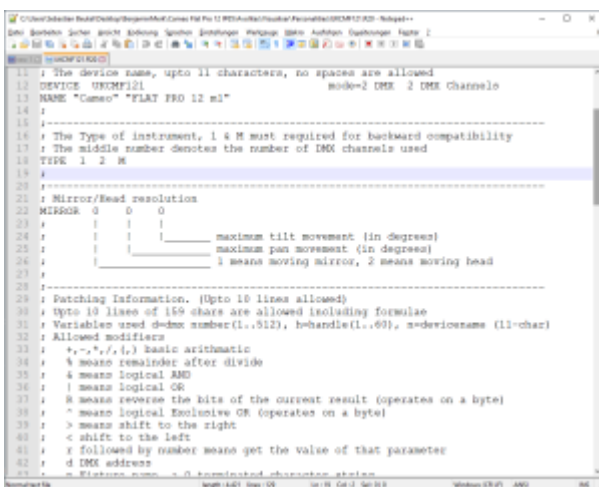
C:\Users\Sebastian Beutel\Desktop\Bergamo\Work\Cameo Flat Pro 12 IPES\Avolites\Visualiser\Personalities\UKCMF121.R20 - Notepad++

Datei Bearbeiten Suchen Ansicht Kodierung Sprachen Einstellungen Werkzeuge Makro Ausführen Erweiterungen Fenster ?

11 ; The device name, upto 11 characters, no spaces are allowed
12 DEVICE UKCMF121 mode=2 DMX 2 DMX Channels
13 NAME "Cameo" "FLAT PRO 12 m1"
14 ;
15 ;------------------------------------------------------------
16 ; The Type of instrument, 1 & M must required for backward compatibility
17 ; The middle number denotes the number of DMX channels used
18 TYPE 1 2 M
19 ;
20 ;============================================================
21 ; Mirror/Head resolution
22 MIRROR 0 0 0
23 ; | | |
24 ; | | |_______ maximum tilt movement (in degrees)
25 ; | |____________ maximum pan movement (in degrees)
26 ; |_________________ 1 means moving mirror, 2 means moving head
27 ;
28 ;------------------------------------------------------------
29 ; Patching Information. (Upto 10 lines allowed)
30 ; Upto 10 lines of 159 chars are allowed including formulae
31 ; Variables used d=dmx number(1..512), h=handle(1..60), n=devicename (11-char)
32 ; Allowed modifiers
33 ; +,-,*,/,(,) basic arithmatic
34 ; % means remainder after divide
35 ; & means logical AND
36 ; | means logical OR
37 ; R means reverse the bits of the current result (operates on a byte)
38 ; ^ means logical Exclusive OR (operates on a byte)
39 ; > means shift to the right
40 ; < shift to the left
41 ; r followed by number means get the value of that parameter
42 ; d DMX address
43 ; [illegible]

Normal text file length : 4,421 lines : 129 Ln : 19 Col : 2 Sel : 0 | 0 Windows (CR LF) ANSI INS